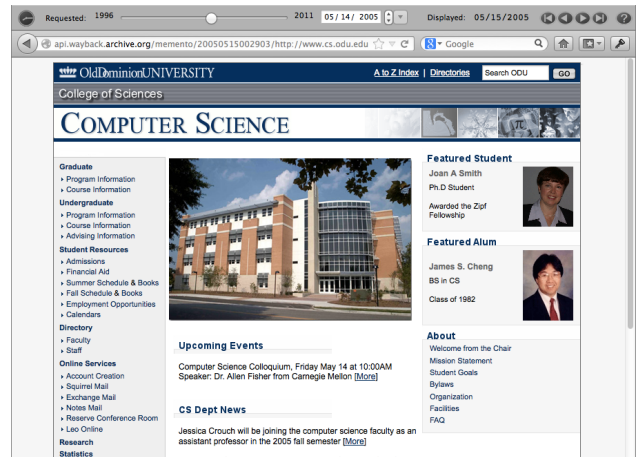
Requested: 1996 2011 05/ 14/ 2005 Displayed: 05/15/2005

api.wayback.archive.org/memento/20050515002903/http://www.cs.odu.edu

Google

OldDominionUNIVERSITY

A to Z Index | Directories

Search ODU

GO

College of Sciences

COMPUTER SCIENCE

Graduate
Program Information
Course Information

Undergraduate
Program Information
Course Information
Advising Information

Student Resources
Admissions
Financial Aid
Summer Schedule & Books
Fall Schedule & Books
Employment Opportunities
Calendars

Directory
Faculty
Staff

Online Services
Account Creation
Squirrel Mail
Exchange Mail
Notes Mail
Reserve Conference Room
Leo Online

Research
Statistics

Upcoming Events

Computer Science Colloquium, Friday May 14 at 10:00AM
Speaker: Dr. Allen Fisher from Carnegie Mellon [More]

CS Dept News

Jessica Crouch will be joining the computer science faculty as an assistant professor in the 2005 fall semester [More]

Featured Student

Joan A Smith
Ph.D Student

Awarded the Zipf Fellowship

Featured Alum

James S. Cheng
BS in CS

Class of 1982

About
Welcome from the Chair
Mission Statement
Student Goals
Bylaws
Organization
Facilities
FAQ